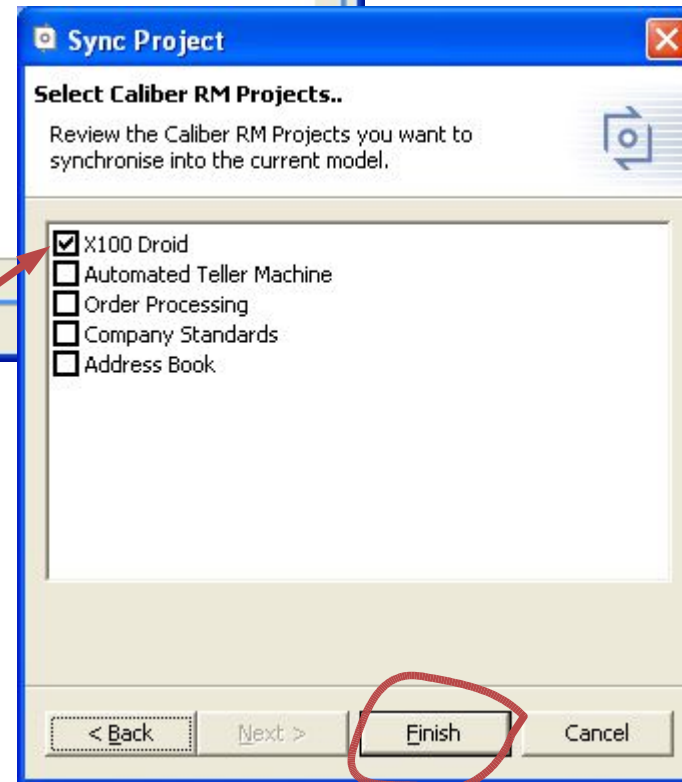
Sync Project

Select Caliber RM Projects..

Review the Caliber RM Projects you want to synchronise into the current model.

X100 Droid
Automated Teller Machine
Order Processing
Company Standards
Address Book

< Back
Next >
Finish
Cancel